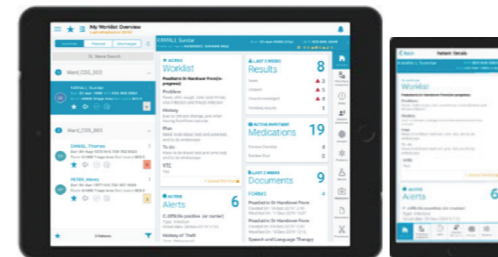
My Worklist Overview

Overview

Patients

Advantages

Ward_ZZZ_WZZ

FARRELL, Sunrise

Ward_ZZZ_WZZ

O'NEILL, Thomas

PETERS, Henry

FARRELL, Sunrise

ACTIVE

Worklist

Problem

History

Plan

To do

VTE

LAST 2 WEEKS

Results

8

ACTIVE/PAST/NEW

Medications

19

LAST 2 WEEKS

Documents

9

FORMS

Speech and Language Therapy

ACTIVE

Alerts

6

History of Theft

Patient Details

Worklist

Problem

History

ACTIVE

Alerts

6